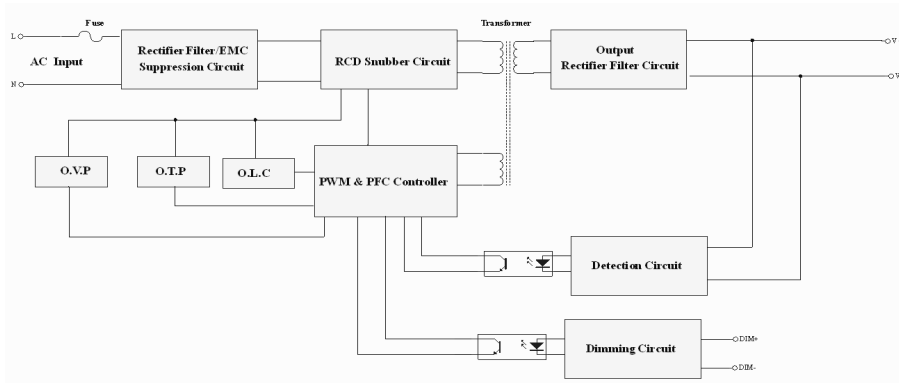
Fuse

L

AC Input

N

Rectifier Filter/EMC Suppression Circuit

RCD Snubber Circuit

Transformer

Output Rectifier Filter Circuit

V

V

O.V.P

O.T.P

O.L.C

PWM & PFC Controller

Detection Circuit

Dimming Circuit

DIM+

DIM-